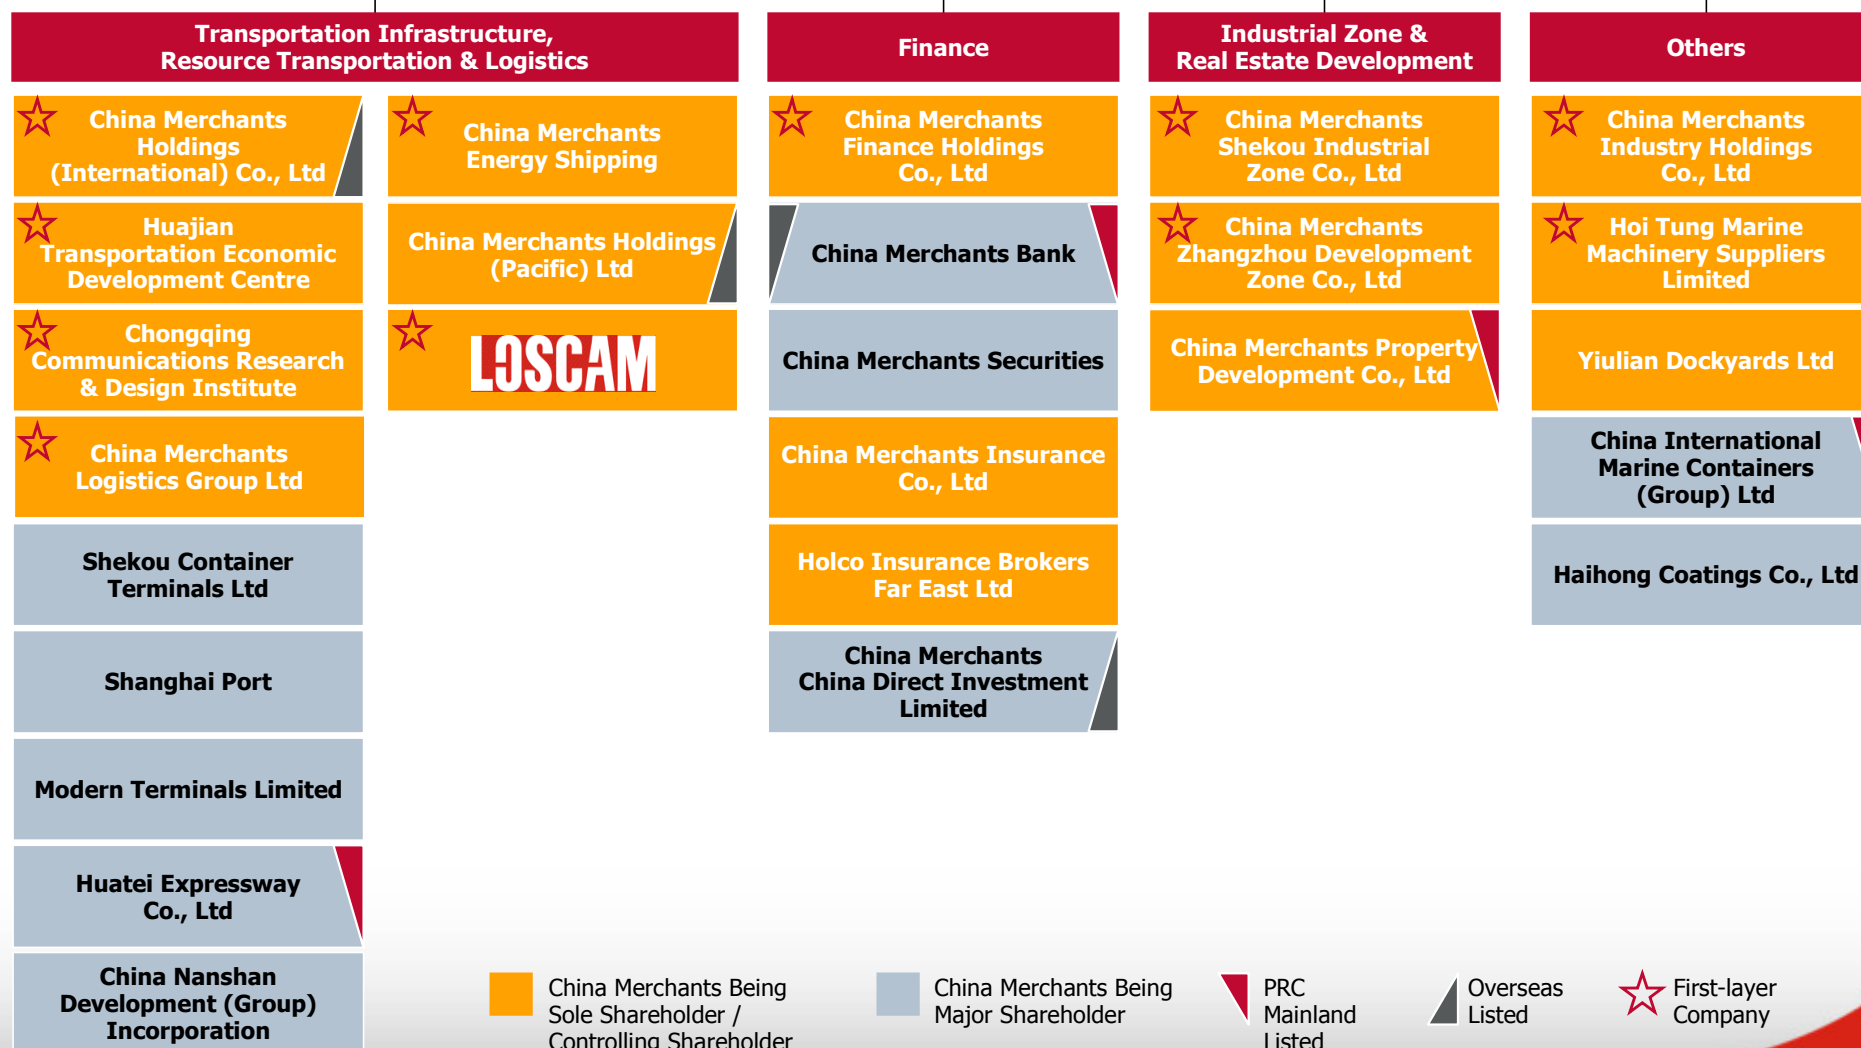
Transportation Infrastructure, Resource Transportation & Logistics

China Merchants Holdings (International) Co., Ltd

China Merchants Energy Shipping

Huajian Transportation Economic Development Centre

China Merchants Holdings (Pacific) Ltd

Chongqing Communications Research & Design Institute

LOSCAM

China Merchants Logistics Group Ltd

Shekou Container Terminals Ltd

Shanghai Port

Modern Terminals Limited

Huatei Expressway Co., Ltd

China Nanshan Development (Group) Incorporation

Finance

China Merchants Finance Holdings Co., Ltd

China Merchants Bank

China Merchants Securities

China Merchants Insurance Co., Ltd

Holco Insurance Brokers Far East Ltd

China Merchants China Direct Investment Limited

Industrial Zone & Real Estate Development

China Merchants Shekou Industrial Zone Co., Ltd

China Merchants Zhangzhou Development Zone Co., Ltd

China Merchants Property Development Co., Ltd

Others

China Merchants Industry Holdings Co., Ltd

Hoi Tung Marine Machinery Suppliers Limited

Yiulian Dockyards Ltd

China International Marine Containers (Group) Ltd

Haihong Coatings Co., Ltd

China Merchants Being Sole Shareholder / Controlling Shareholder

China Merchants Being Major Shareholder

PRC Mainland Listed

Overseas Listed

First-layer Company